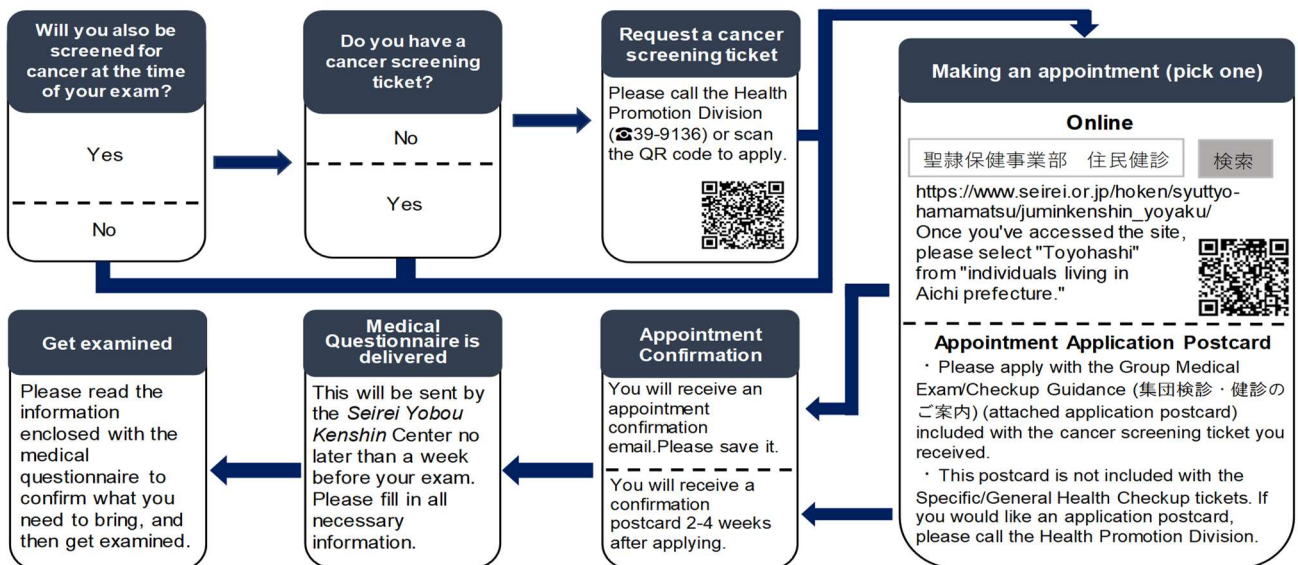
Will you also be screened for cancer at the time of your exam?

Yes

No

Do you have a cancer screening ticket?

No

Yes

Request a cancer screening ticket

Please call the Health Promotion Division (☎39-9136) or scan the QR code to apply.

Making an appointment (pick one)

Online

聖隷保健事業部 住民健診 検索

https://www.seirei.or.jp/hoken/syuttyo-hamamatsu/juminkenshin_yoyaku/
Once you've accessed the site, please select "Toyohashi" from "individuals living in Aichi prefecture."

Appointment Application Postcard

・Please apply with the Group Medical Exam/Checkup Guidance (集団検診・健診のご案内) (attached application postcard) included with the cancer screening ticket you received.

・This postcard is not included with the Specific/General Health Checkup tickets. If you would like an application postcard, please call the Health Promotion Division.

Appointment Confirmation

You will receive an appointment confirmation email.Please save it.

You will receive a confirmation postcard 2-4 weeks after applying.

Medical Questionnaire is delivered

This will be sent by the *Seirei Yobou Kenshin* Center no later than a week before your exam. Please fill in all necessary information.

Get examined

Please read the information enclosed with the medical questionnaire to confirm what you need to bring, and then get examined.